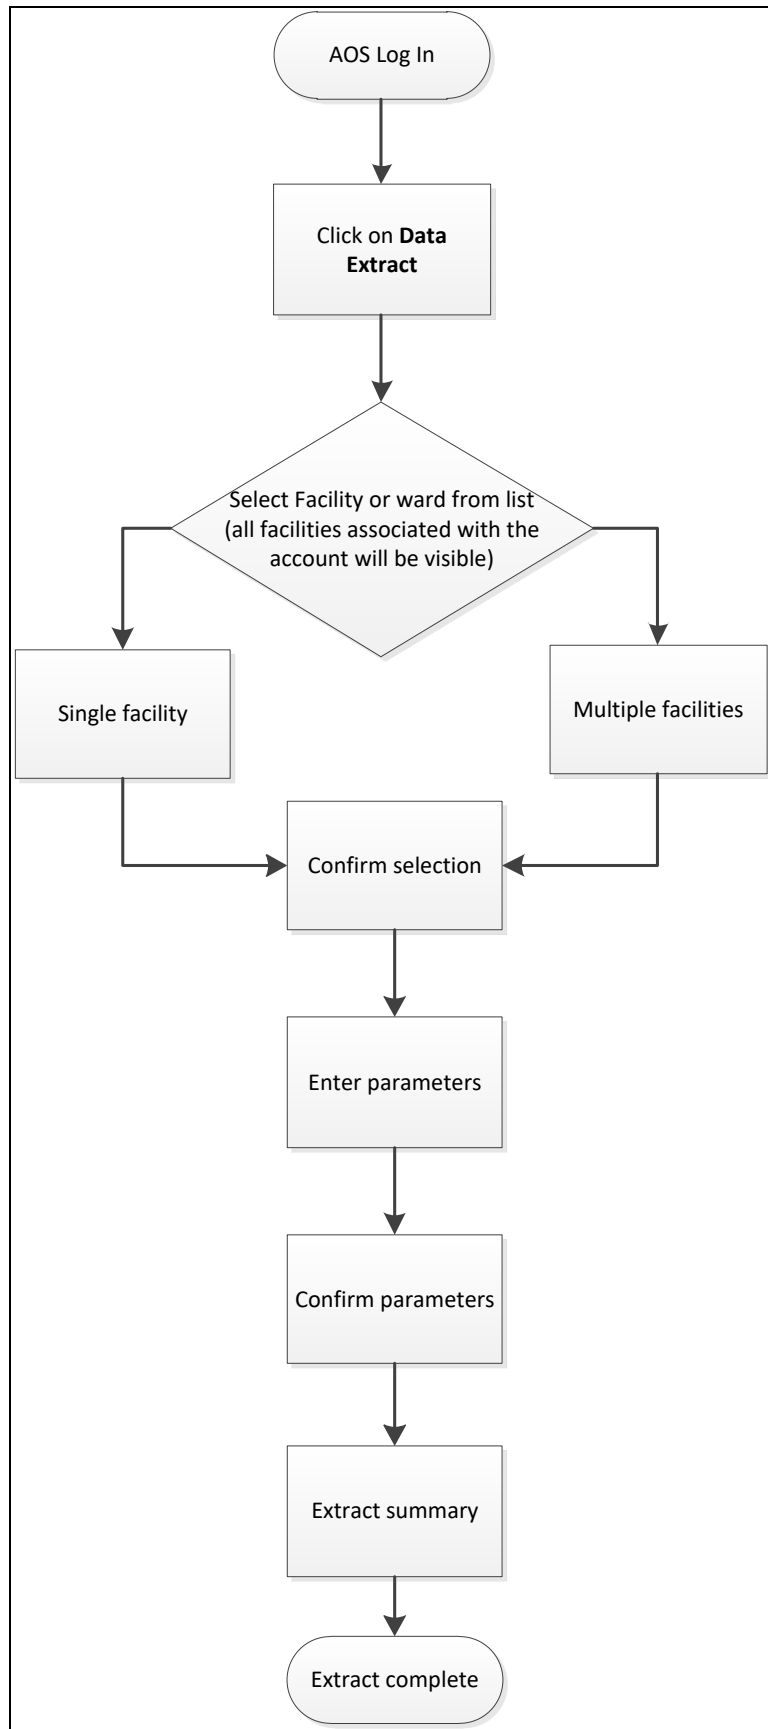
AOS Log In

Click on **Data Extract**

Select Facility or ward from list (all facilities associated with the account will be visible)

Single facility

Multiple facilities

Confirm selection

Enter parameters

Confirm parameters

Extract summary

Extract complete